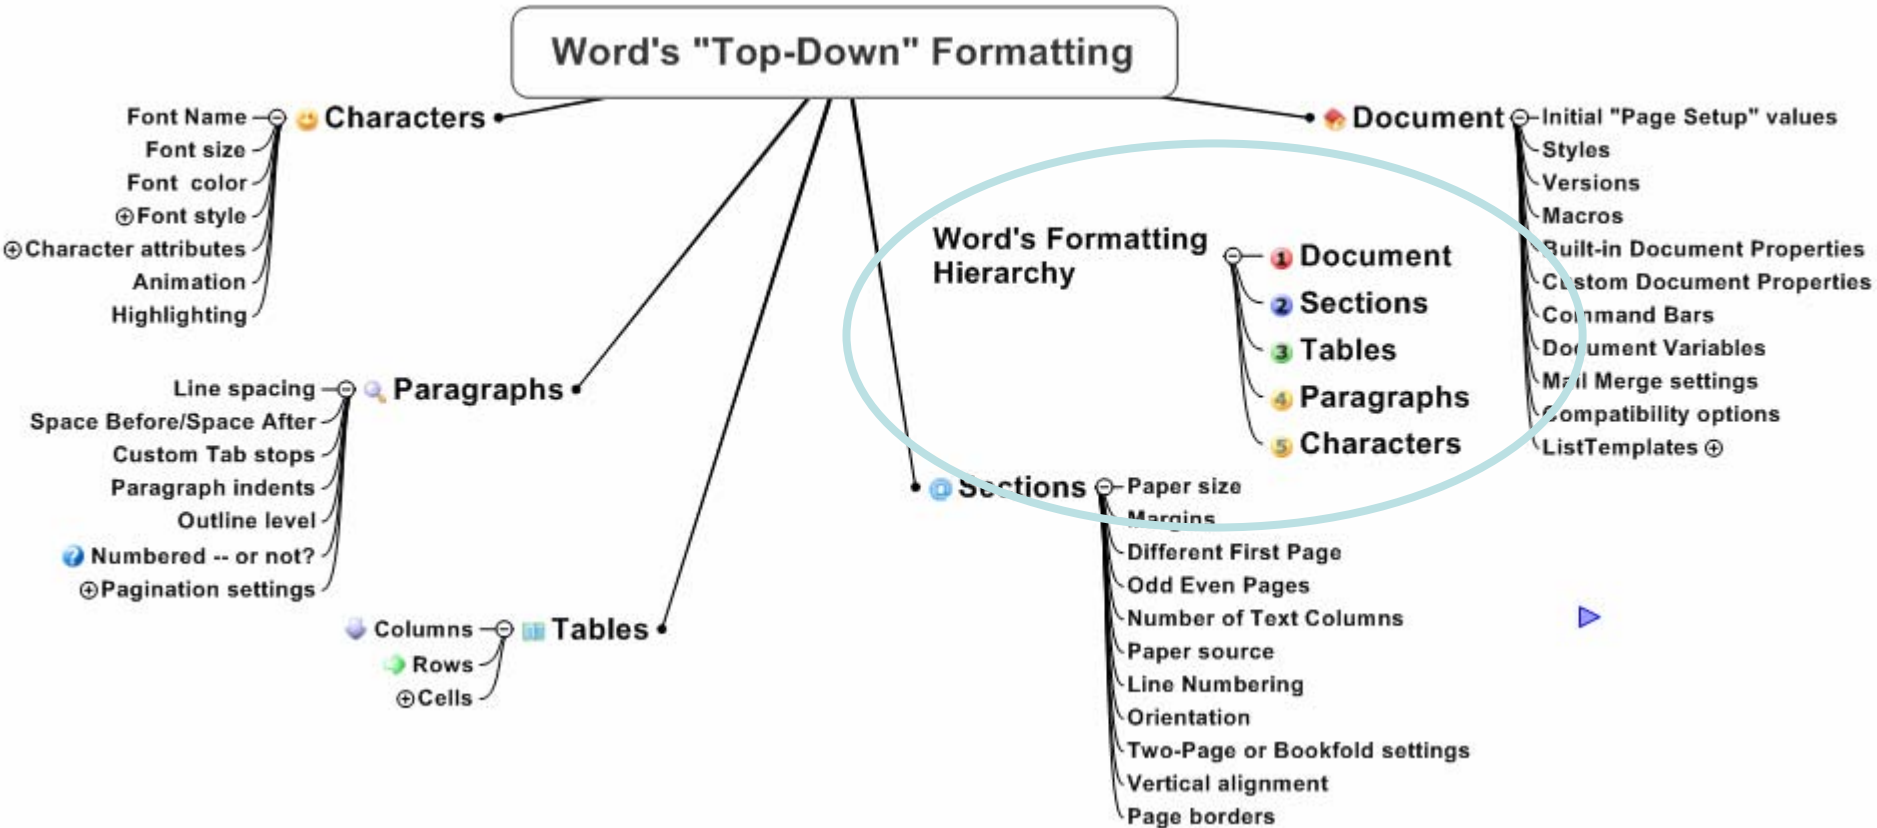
Word's "Top-Down" Formatting

Characters
Font Name
Font size
Font color
Font style
Character attributes
Animation
Highlighting

Paragraphs
Line spacing
Space Before/Space After
Custom Tab stops
Paragraph indents
Outline level
Numbered -- or not?
Pagination settings

Tables
Columns
Rows
Cells

Document
Initial "Page Setup" values
Styles
Versions
Macros
Built-in Document Properties
Custom Document Properties
Command Bars
Document Variables
Mail Merge settings
Compatibility options
ListTemplates

Word's Formatting Hierarchy
1 Document
2 Sections
3 Tables
4 Paragraphs
5 Characters

Sections
Paper size
Margins
Different First Page
Odd Even Pages
Number of Text Columns
Paper source
Line Numbering
Orientation
Two-Page or Bookfold settings
Vertical alignment
Page borders